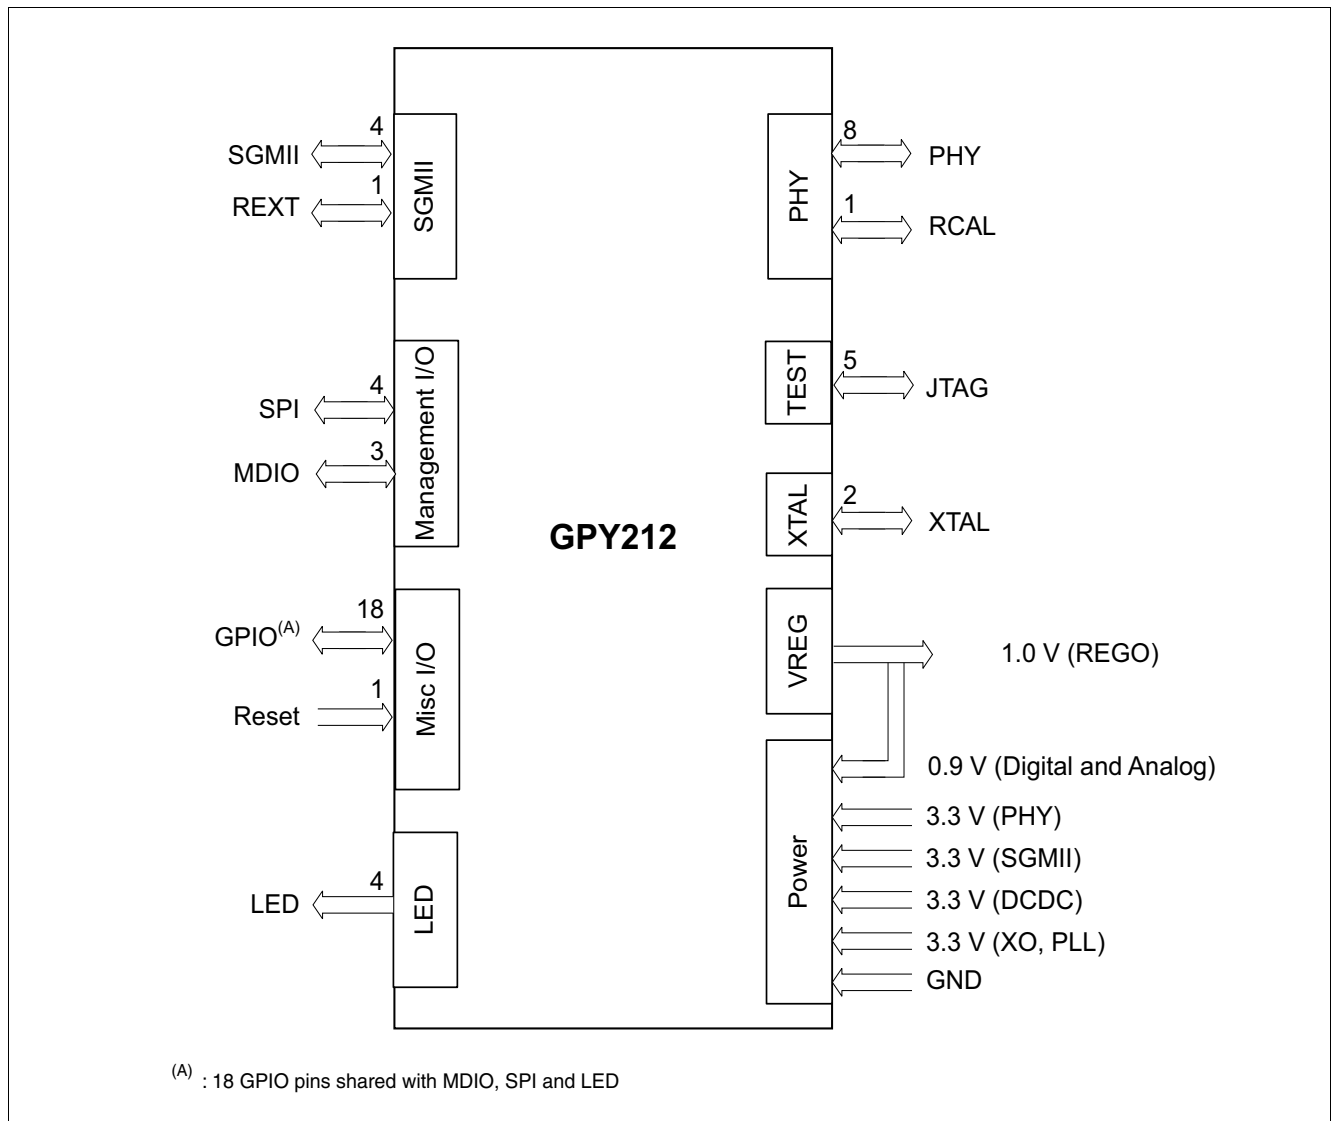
4
SGMII
1
REXT
SGMII

8
PHY
PHY
1
RCAL

Management I/O
4
SPI
3
MDIO

TEST
5
JTAG

XTAL
2
XTAL

GPY212

18
GPIO$^{(A)}$
Misc I/O
1
Reset

VREG
1.0 V (REGO)

0.9 V (Digital and Analog)

Power
3.3 V (PHY)
3.3 V (SGMII)
3.3 V (DCDC)
3.3 V (XO, PLL)
GND

4
LED
LED

$^{(A)}$ : 18 GPIO pins shared with MDIO, SPI and LED